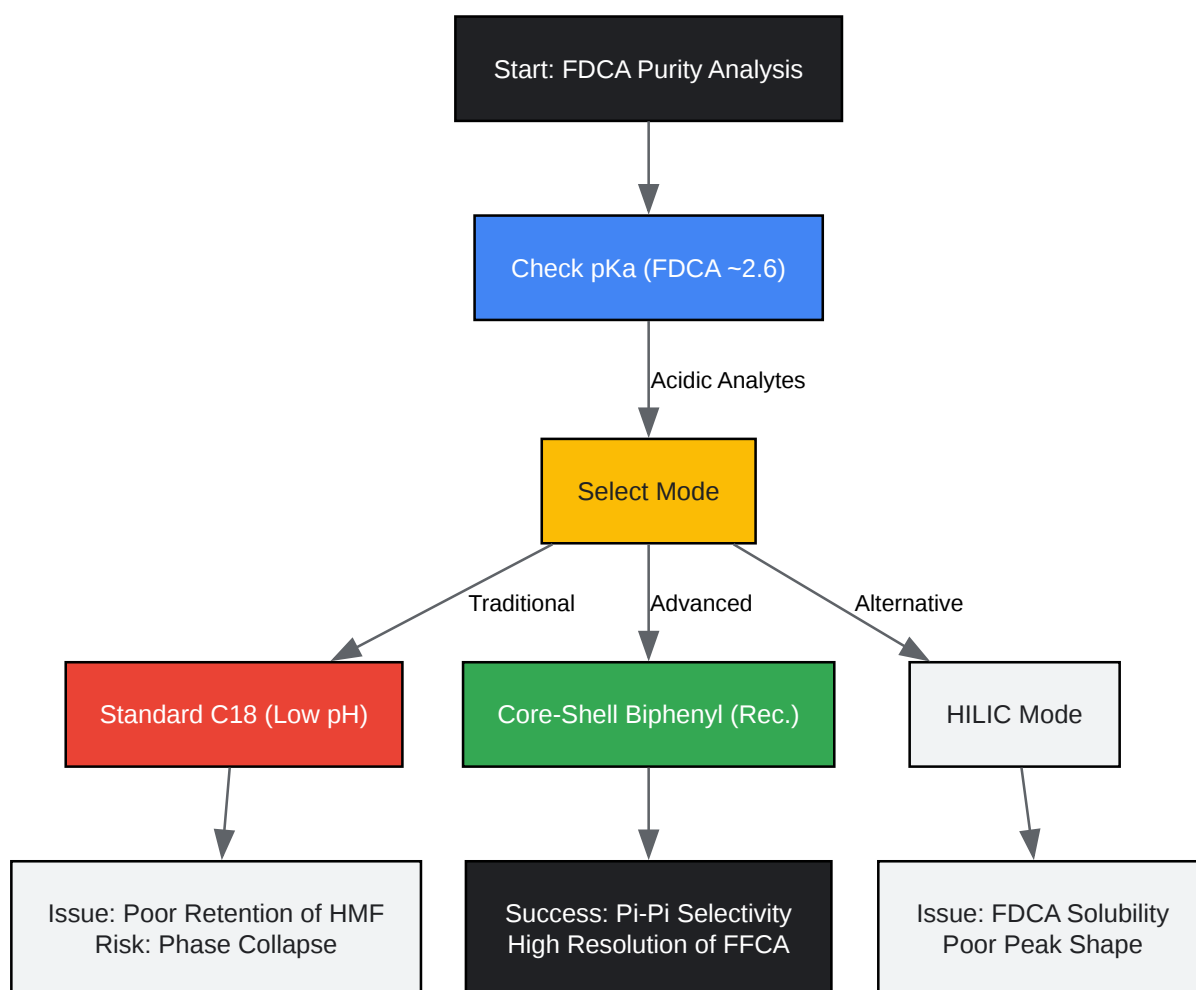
Start: FDCA Purity Analysis

Check pKa (FDCA ~2.6)

Acidic Analytes

Select Mode

Traditional

Advanced

Alternative

Standard C18 (Low pH)

Core-Shell Biphenyl (Rec.)

HILIC Mode

Issue: Poor Retention of HMF
Risk: Phase Collapse

Success: Pi-Pi Selectivity
High Resolution of FFCA

Issue: FDCA Solubility
Poor Peak Shape